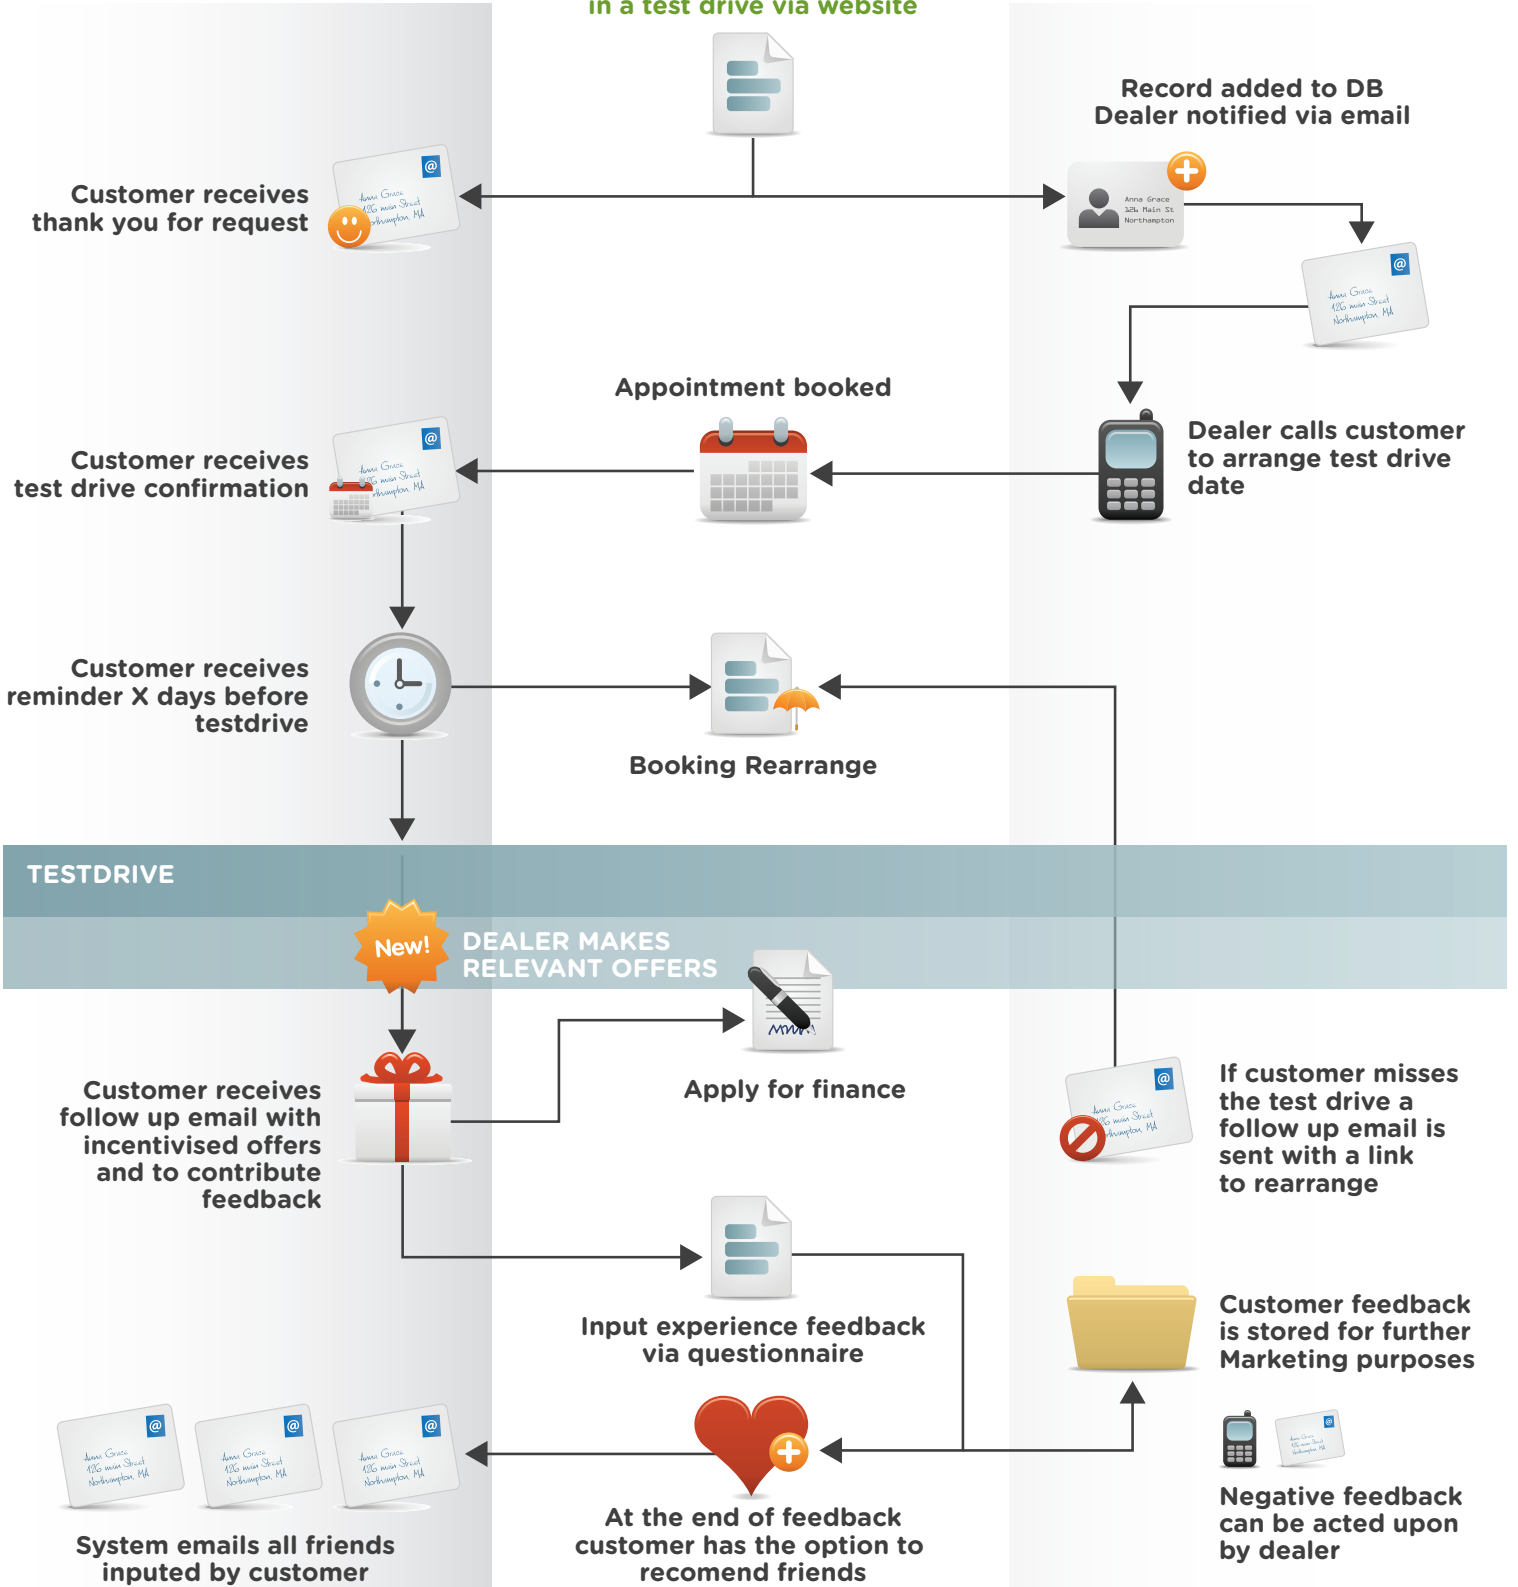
in a test drive via website

Record added to DB
Dealer notified via email

Customer receives thank you for request

Anna Grace
12b Main St
Northampton

Appointment booked

Customer receives test drive confirmation

Dealer calls customer to arrange test drive date

Customer receives reminder X days before testdrive

Booking Rearrange

TESTDRIVE

New!

DEALER MAKES RELEVANT OFFERS

Customer receives follow up email with incentivised offers and to contribute feedback

Apply for finance

If customer misses the test drive a follow up email is sent with a link to rearrange

Input experience feedback via questionnaire

Customer feedback is stored for further Marketing purposes

Negative feedback can be acted upon by dealer

System emails all friends inputed by customer

At the end of feedback customer has the option to recomend friends